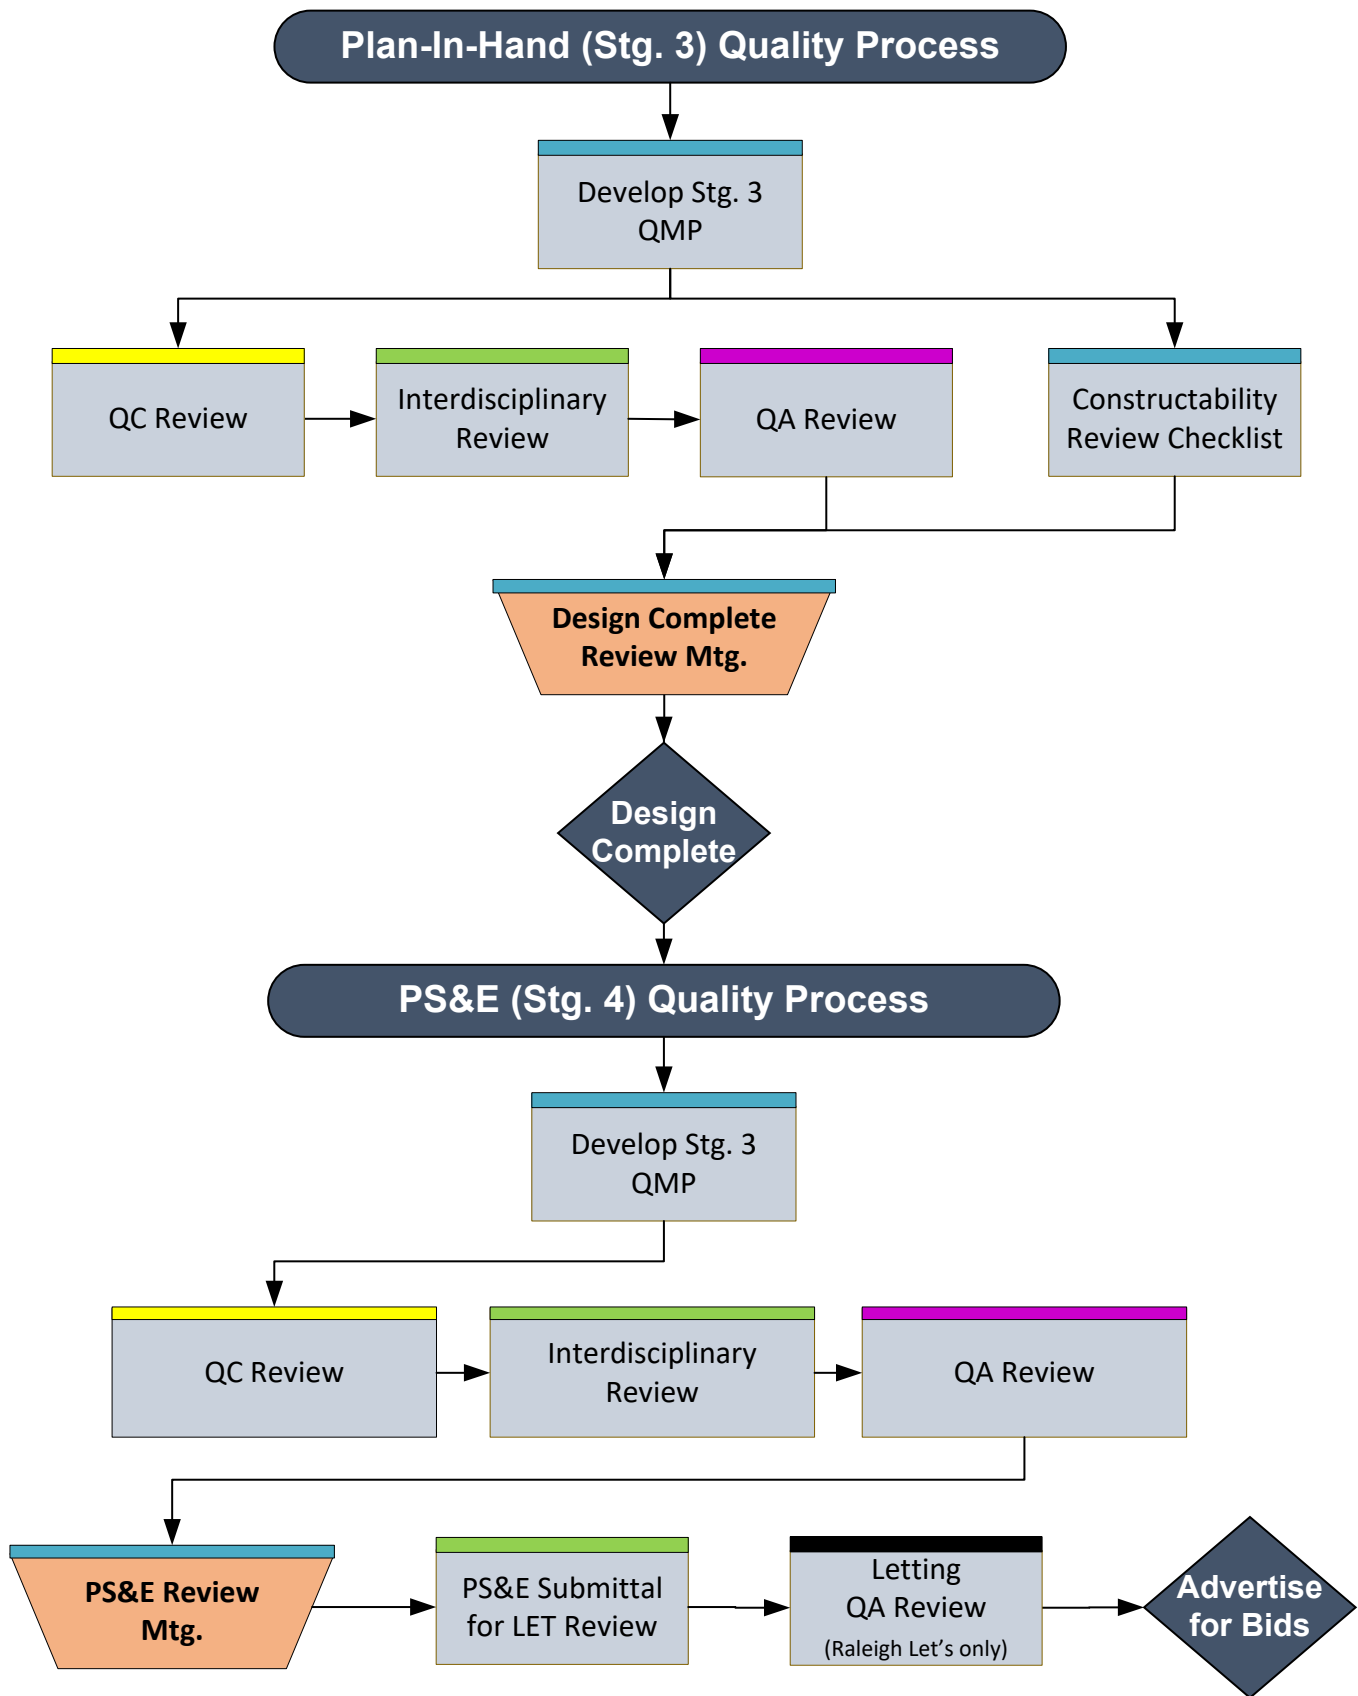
Plan-In-Hand (Stg. 3) Quality Process

Develop Stg. 3 QMP

QC Review

Interdisciplinary Review

QA Review

Constructability Review Checklist

Design Complete Review Mtg.

Design Complete

PS&E (Stg. 4) Quality Process

Develop Stg. 3 QMP

QC Review

Interdisciplinary Review

QA Review

PS&E Review Mtg.

PS&E Submittal for LET Review

Letting QA Review (Raleigh Let's only)

Advertise for Bids